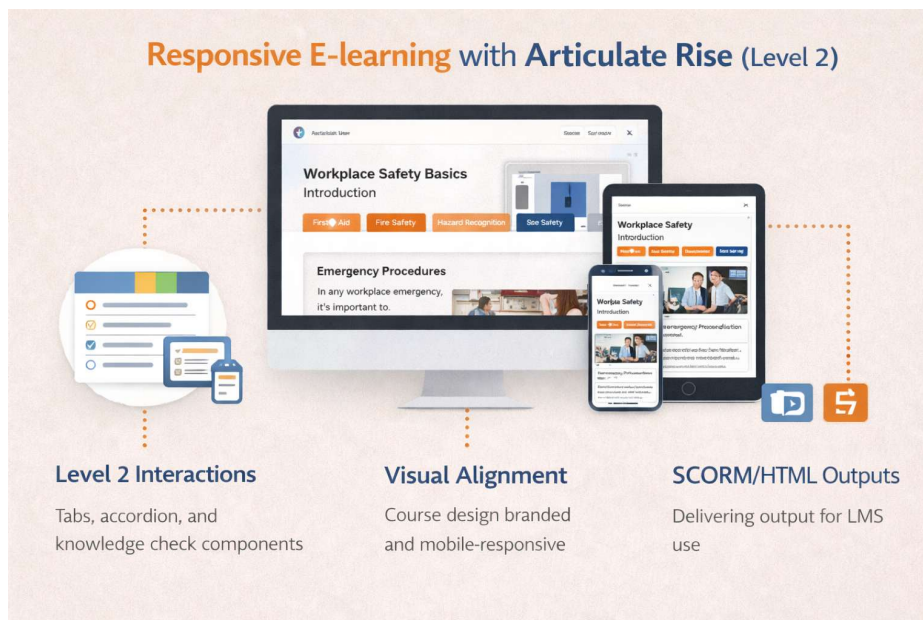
Responsive E-learning with Articulate Rise (Level 2)

Workplace Safety Basics
Introduction

First Aid
Fire Safety
Hazard Recognition
See Safety

Emergency Procedures
In any workplace emergency, it's important to.

Workplace Safety
Introduction

Workplace Safety
Introduction

Level 2 Interactions
Tabs, accordion, and knowledge check components

Visual Alignment
Course design branded and mobile-responsive

SCORM/HTML Outputs
Delivering output for LMS use